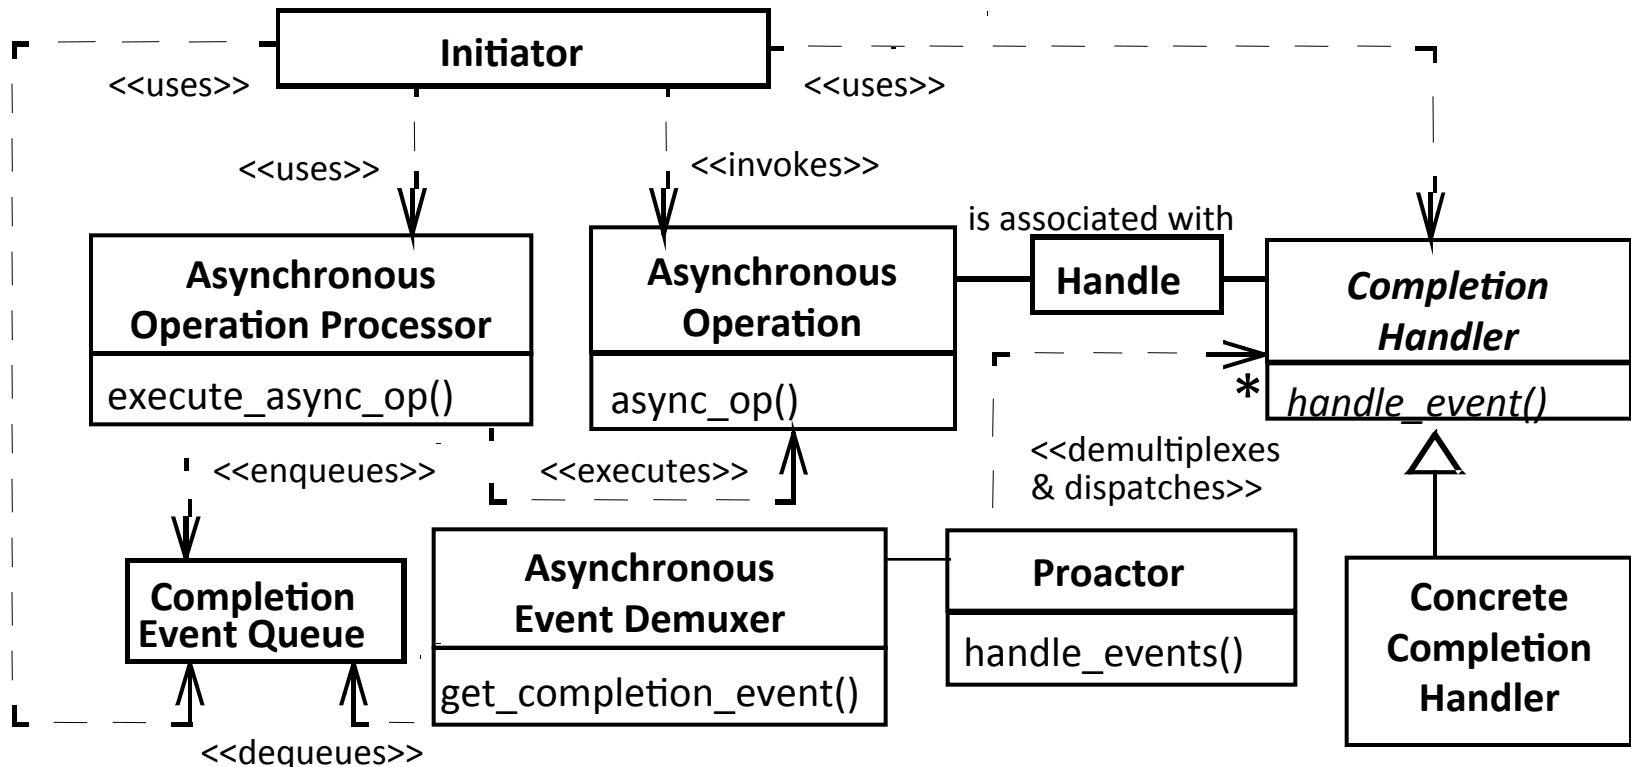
Initiator

<<uses>>

<<uses>>

<<uses>>

<<invokes>>

is associated with

Asynchronous Operation Processor

execute_async_op()

Asynchronous Operation

async_op()

Handle

Completion Handler

*

handle_event()

<<enqueues>>

<<executes>>

<<demultiplexes & dispatches>>

Completion Event Queue

Asynchronous Event Demuxer

get_completion_event()

Proactor

handle_events()

Concrete Completion Handler

<<dequeues>>